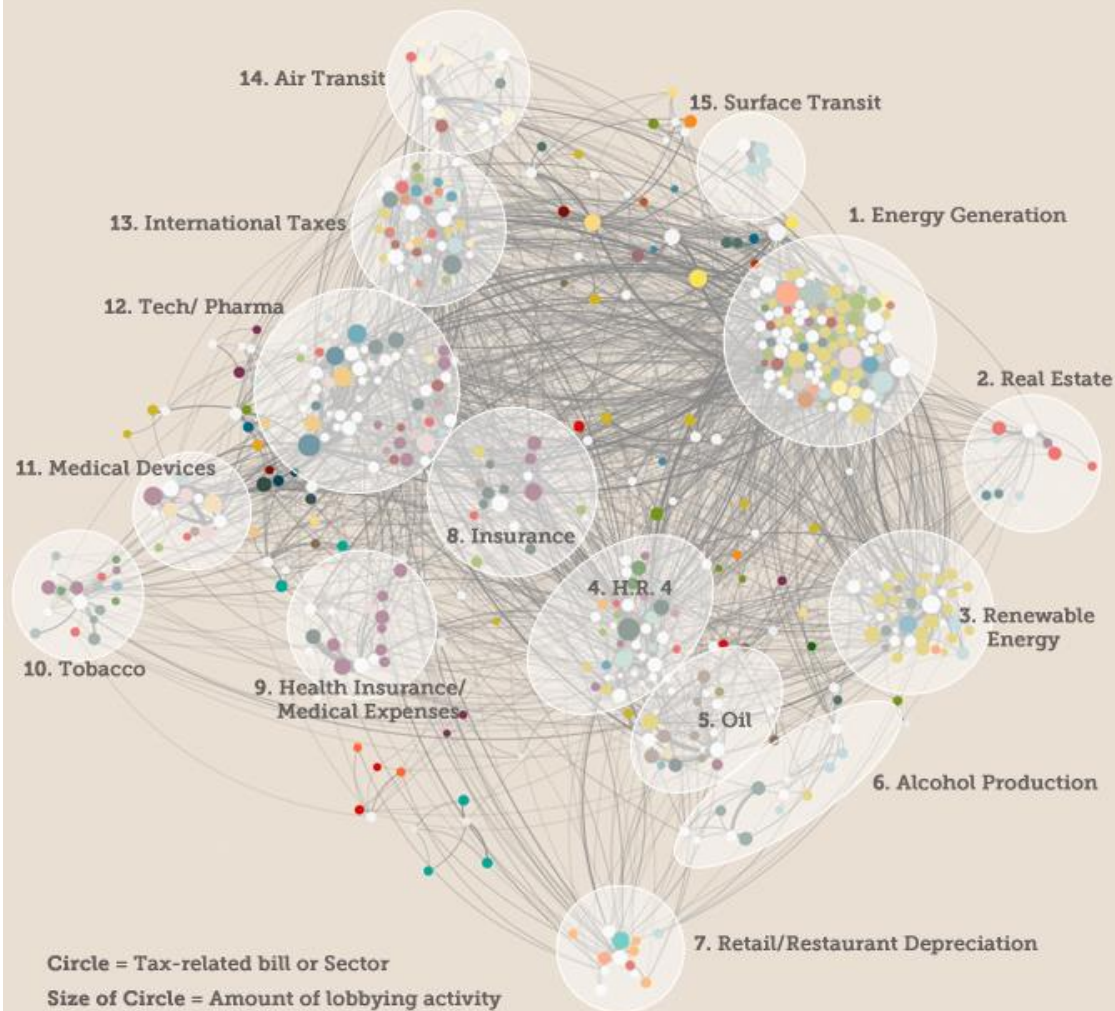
14. Air Transit

15. Surface Transit

13. International Taxes

1. Energy Generation

12. Tech/ Pharma

2. Real Estate

11. Medical Devices

8. Insurance

4. H.R. 4

3. Renewable Energy

10. Tobacco

9. Health Insurance/ Medical Expenses

5. Oil

6. Alcohol Production

7. Retail/Restaurant Depreciation

Circle = Tax-related bill or Sector

Size of Circle = Amount of lobbying activity